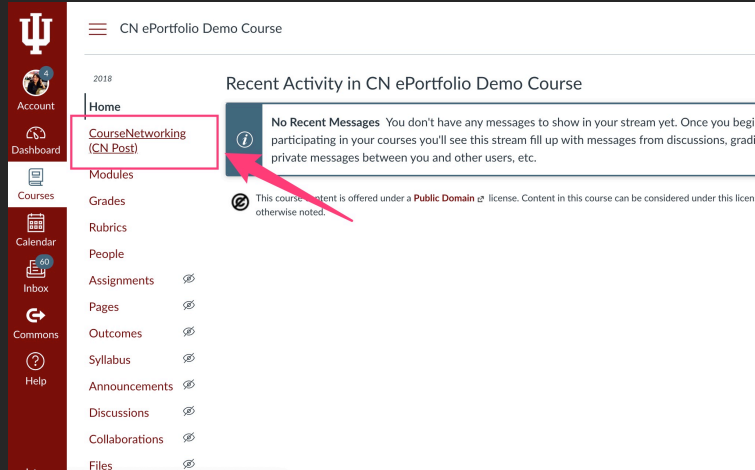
4
Account
Dashboard
Courses
Calendar
60
Inbox
Commons
Help

CN ePortfolio Demo Course

2018
Home
CourseNetworking (CN Post)
Modules
Grades
Rubrics
People
Assignments
Pages
Outcomes
Syllabus
Announcements
Discussions
Collaborations
Files

Recent Activity in CN ePortfolio Demo Course

No Recent Messages You don't have any messages to show in your stream yet. Once you begi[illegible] participating in your courses you'll see this stream fill up with messages from discussions, gradi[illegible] private messages between you and other users, etc.

This course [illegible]ntent is offered under a Public Domain license. Content in this course can be considered under this licen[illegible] otherwise noted.